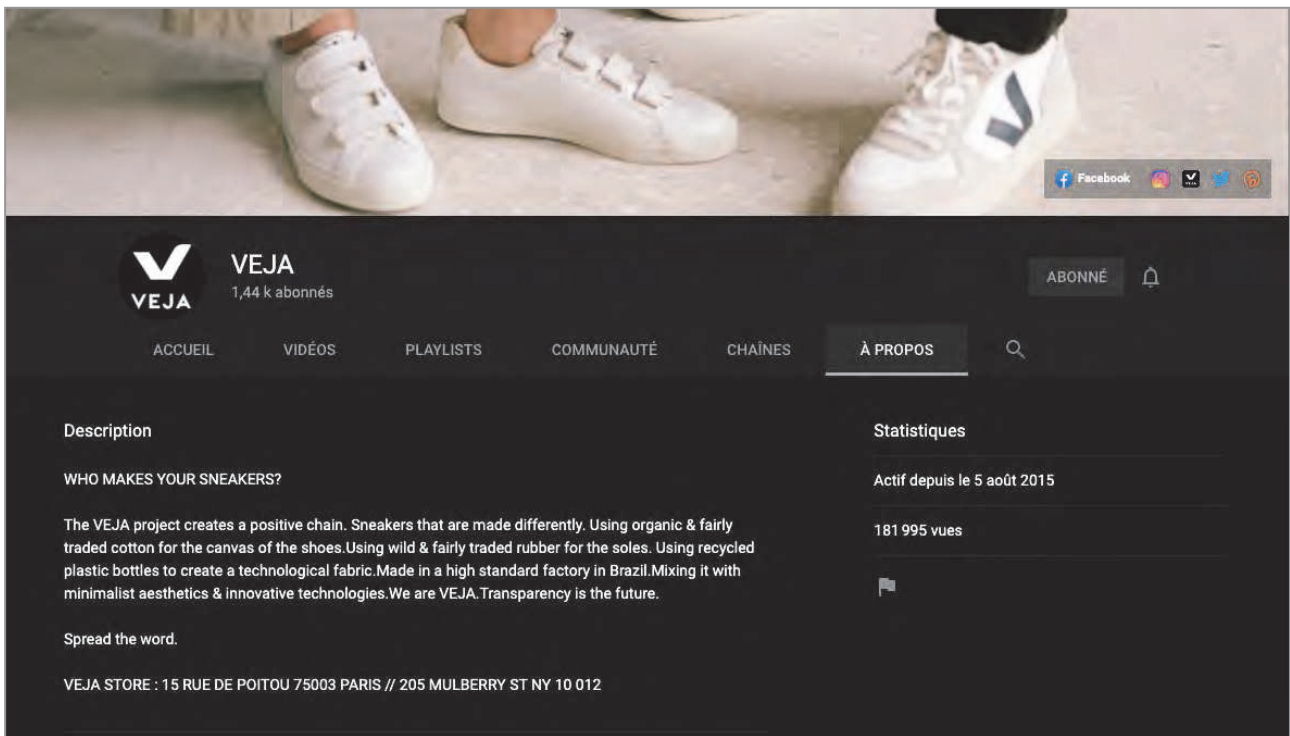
Facebook

VEJA

VEJA
1,44 k abonnés

ABONNÉ

ACCUEIL VIDÉOS PLAYLISTS COMMUNAUTÉ CHAÎNES À PROPOS

Description

WHO MAKES YOUR SNEAKERS?

The VEJA project creates a positive chain. Sneakers that are made differently. Using organic & fairly traded cotton for the canvas of the shoes.Using wild & fairly traded rubber for the soles. Using recycled plastic bottles to create a technological fabric.Made in a high standard factory in Brazil.Mixing it with minimalist aesthetics & innovative technologies.We are VEJA.Transparency is the future.

Spread the word.

VEJA STORE : 15 RUE DE POITOU 75003 PARIS // 205 MULBERRY ST NY 10 012

Statistiques

Actif depuis le 5 août 2015

181 995 vues